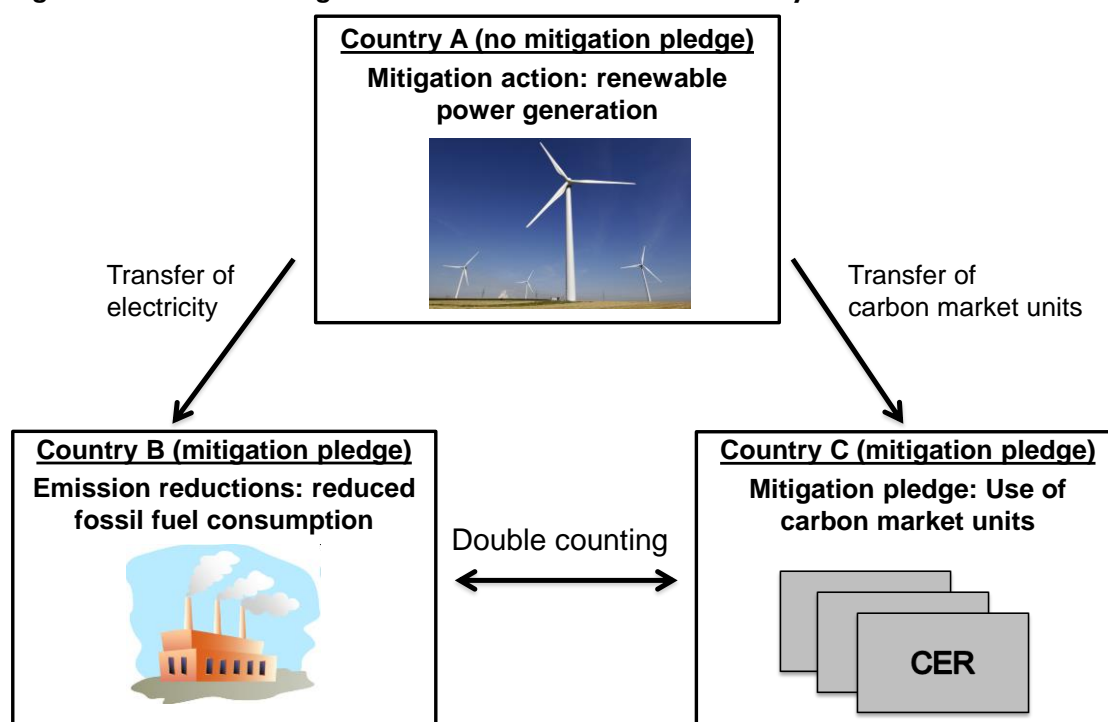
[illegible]

Country A (no mitigation pledge)

Mitigation action: renewable power generation

Transfer of electricity

Transfer of carbon market units

Country B (mitigation pledge)

Emission reductions: reduced fossil fuel consumption

Double counting

Country C (mitigation pledge)

Mitigation pledge: Use of carbon market units

CER